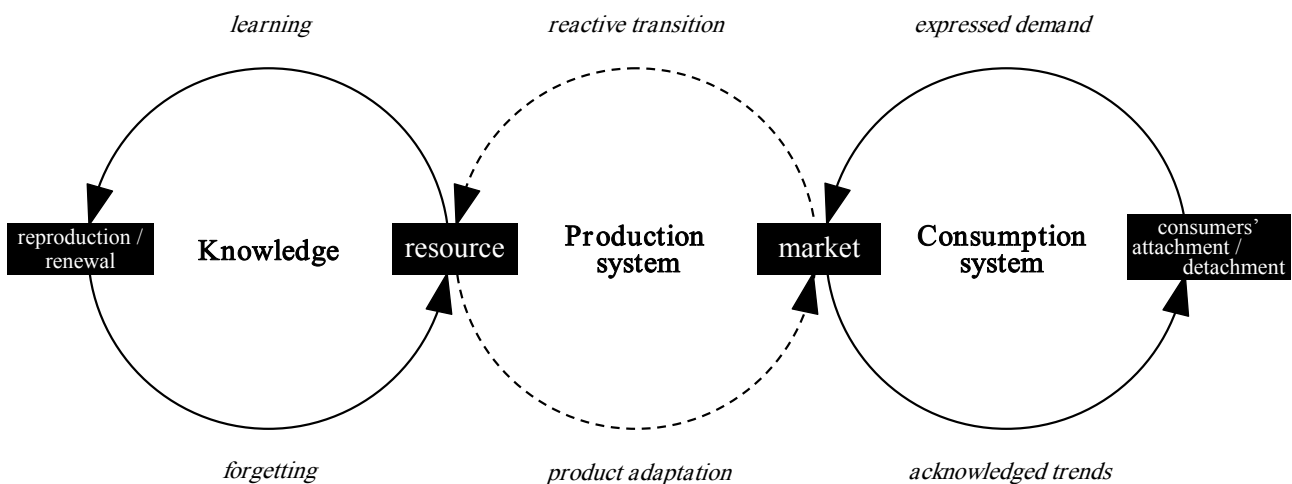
learning

reactive transition

expressed demand

reproduction / renewal

Knowledge

resource

Production system

market

Consumption system

consumers' attachment / detachment

forgetting

product adaptation

acknowledged trends